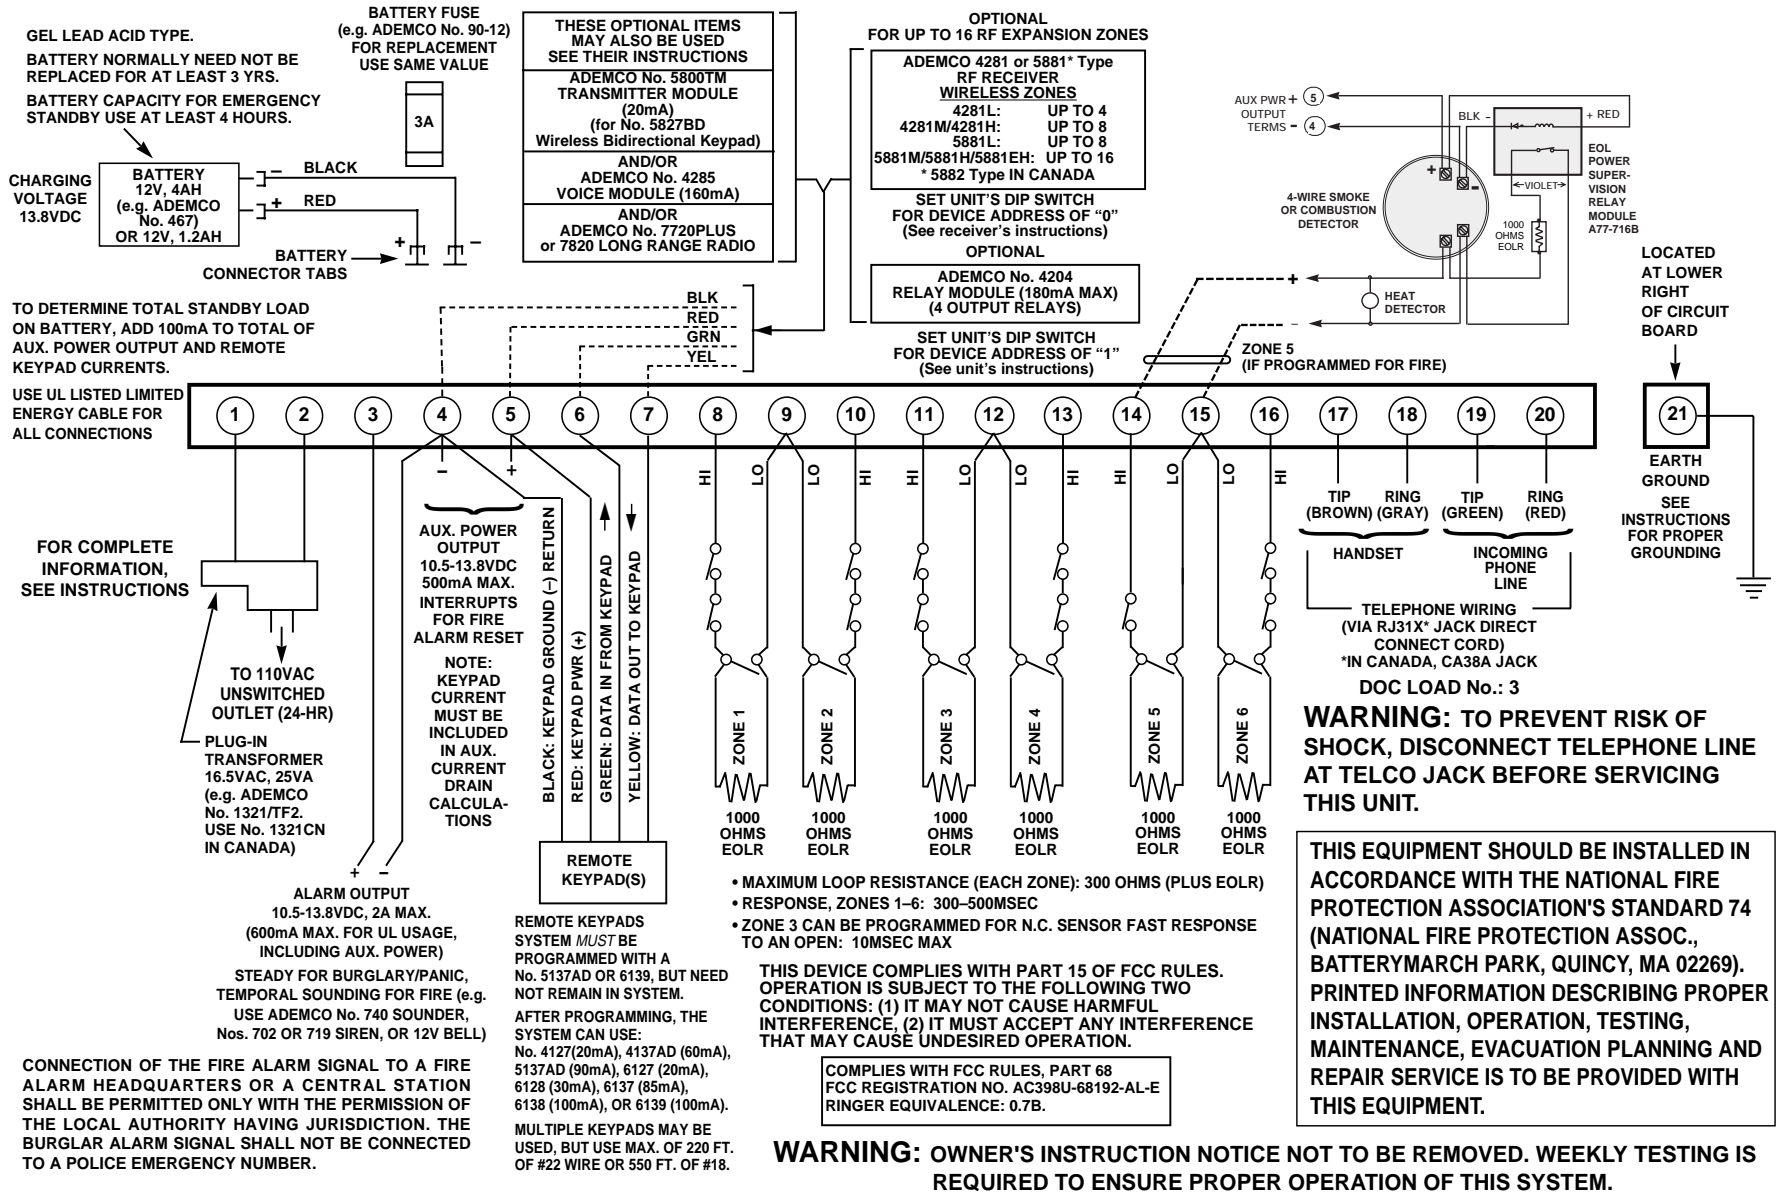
GEL LEAD ACID TYPE.

BATTERY NORMALLY NEED NOT BE REPLACED FOR AT LEAST 3 YRS.

BATTERY CAPACITY FOR EMERGENCY STANDBY USE AT LEAST 4 HOURS.

CHARGING VOLTAGE 13.8VDC

BATTERY 12V, 4AH (e.g. ADEMCO No. 467) OR 12V, 1.2AH

– BLACK
+ RED

BATTERY CONNECTOR TABS

BATTERY FUSE (e.g. ADEMCO No. 90-12) FOR REPLACEMENT USE SAME VALUE

3A

THESE OPTIONAL ITEMS MAY ALSO BE USED SEE THEIR INSTRUCTIONS

ADEMCO No. 5800TM TRANSMITTER MODULE (20mA) (for No. 5827BD Wireless Bidirectional Keypad)

AND/OR ADEMCO No. 4285 VOICE MODULE (160mA)

AND/OR ADEMCO No. 7720PLUS or 7820 LONG RANGE RADIO

OPTIONAL FOR UP TO 16 RF EXPANSION ZONES

ADEMCO 4281 or 5881* Type RF RECEIVER WIRELESS ZONES

| | |
|---|---|
| 4281L: | UP TO 4 |
| 4281M/4281H: | UP TO 8 |
| 5881L: | UP TO 8 |
| 5881M/5881H/5881EH: | UP TO 16 |

* 5882 Type IN CANADA

SET UNIT'S DIP SWITCH FOR DEVICE ADDRESS OF "0" (See receiver's instructions)

OPTIONAL

ADEMCO No. 4204 RELAY MODULE (180mA MAX) (4 OUTPUT RELAYS)

SET UNIT'S DIP SWITCH FOR DEVICE ADDRESS OF "1" (See unit's instructions)

AUX PWR OUTPUT TERMS + 5 – 4

BLK – + RED

4-WIRE SMOKE OR COMBUSTION DETECTOR

EOL POWER SUPER-VISION RELAY MODULE A77-716B

VIOLET

1000 OHMS EOLR

HEAT DETECTOR

LOCATED AT LOWER RIGHT OF CIRCUIT BOARD

ZONE 5 (IF PROGRAMMED FOR FIRE)

TO DETERMINE TOTAL STANDBY LOAD ON BATTERY, ADD 100mA TO TOTAL OF AUX. POWER OUTPUT AND REMOTE KEYPAD CURRENTS.

USE UL LISTED LIMITED ENERGY CABLE FOR ALL CONNECTIONS

BLK RED GRN YEL

1 2 3 4 5 6 7 8 9 10 11 12 13 14 15 16 17 18 19 20 21

– +

HI LO HI HI LO LO HI HI LO HI

FOR COMPLETE INFORMATION, SEE INSTRUCTIONS

TO 110VAC UNSWITCHED OUTLET (24-HR)

PLUG-IN TRANSFORMER 16.5VAC, 25VA (e.g. ADEMCO No. 1321/TF2. USE No. 1321CN IN CANADA)

AUX. POWER OUTPUT 10.5-13.8VDC 500mA MAX. INTERRUPTS FOR FIRE ALARM RESET

NOTE: KEYPAD CURRENT MUST BE INCLUDED IN AUX. CURRENT DRAIN CALCULATIONS

BLACK: KEYPAD GROUND (–) RETURN
RED: KEYPAD PWR (+)
GREEN: DATA IN FROM KEYPAD
YELLOW: DATA OUT TO KEYPAD

REMOTE KEYPAD(S)

ZONE 1 ZONE 2 ZONE 3 ZONE 4 ZONE 5 ZONE 6

1000 OHMS EOLR (×6)

TIP (BROWN) RING (GRAY) TIP (GREEN) RING (RED)

HANDSET

INCOMING PHONE LINE

TELEPHONE WIRING (VIA RJ31X* JACK DIRECT CONNECT CORD) *IN CANADA, CA38A JACK

EARTH GROUND

SEE INSTRUCTIONS FOR PROPER GROUNDING

DOC LOAD No.: 3

WARNING: TO PREVENT RISK OF SHOCK, DISCONNECT TELEPHONE LINE AT TELCO JACK BEFORE SERVICING THIS UNIT.

+ –

ALARM OUTPUT 10.5-13.8VDC, 2A MAX. (600mA MAX. FOR UL USAGE, INCLUDING AUX. POWER)

STEADY FOR BURGLARY/PANIC, TEMPORAL SOUNDING FOR FIRE (e.g. USE ADEMCO No. 740 SOUNDER, Nos. 702 OR 719 SIREN, OR 12V BELL)

CONNECTION OF THE FIRE ALARM SIGNAL TO A FIRE ALARM HEADQUARTERS OR A CENTRAL STATION SHALL BE PERMITTED ONLY WITH THE PERMISSION OF THE LOCAL AUTHORITY HAVING JURISDICTION. THE BURGLAR ALARM SIGNAL SHALL NOT BE CONNECTED TO A POLICE EMERGENCY NUMBER.

REMOTE KEYPADS SYSTEM MUST BE PROGRAMMED WITH A No. 5137AD OR 6139, BUT NEED NOT REMAIN IN SYSTEM.

AFTER PROGRAMMING, THE SYSTEM CAN USE: No. 4127(20mA), 4137AD (60mA), 5137AD (90mA), 6127 (20mA), 6128 (30mA), 6137 (85mA), 6138 (100mA), OR 6139 (100mA).

MULTIPLE KEYPADS MAY BE USED, BUT USE MAX. OF 220 FT. OF #22 WIRE OR 550 FT. OF #18.

• MAXIMUM LOOP RESISTANCE (EACH ZONE): 300 OHMS (PLUS EOLR)
• RESPONSE, ZONES 1–6: 300–500MSEC
• ZONE 3 CAN BE PROGRAMMED FOR N.C. SENSOR FAST RESPONSE TO AN OPEN: 10MSEC MAX

THIS DEVICE COMPLIES WITH PART 15 OF FCC RULES. OPERATION IS SUBJECT TO THE FOLLOWING TWO CONDITIONS: (1) IT MAY NOT CAUSE HARMFUL INTERFERENCE, (2) IT MUST ACCEPT ANY INTERFERENCE THAT MAY CAUSE UNDESIRED OPERATION.

COMPLIES WITH FCC RULES, PART 68
FCC REGISTRATION NO. AC398U-68192-AL-E
RINGER EQUIVALENCE: 0.7B.

THIS EQUIPMENT SHOULD BE INSTALLED IN ACCORDANCE WITH THE NATIONAL FIRE PROTECTION ASSOCIATION'S STANDARD 74 (NATIONAL FIRE PROTECTION ASSOC., BATTERYMARCH PARK, QUINCY, MA 02269). PRINTED INFORMATION DESCRIBING PROPER INSTALLATION, OPERATION, TESTING, MAINTENANCE, EVACUATION PLANNING AND REPAIR SERVICE IS TO BE PROVIDED WITH THIS EQUIPMENT.

WARNING: OWNER'S INSTRUCTION NOTICE NOT TO BE REMOVED. WEEKLY TESTING IS REQUIRED TO ENSURE PROPER OPERATION OF THIS SYSTEM.